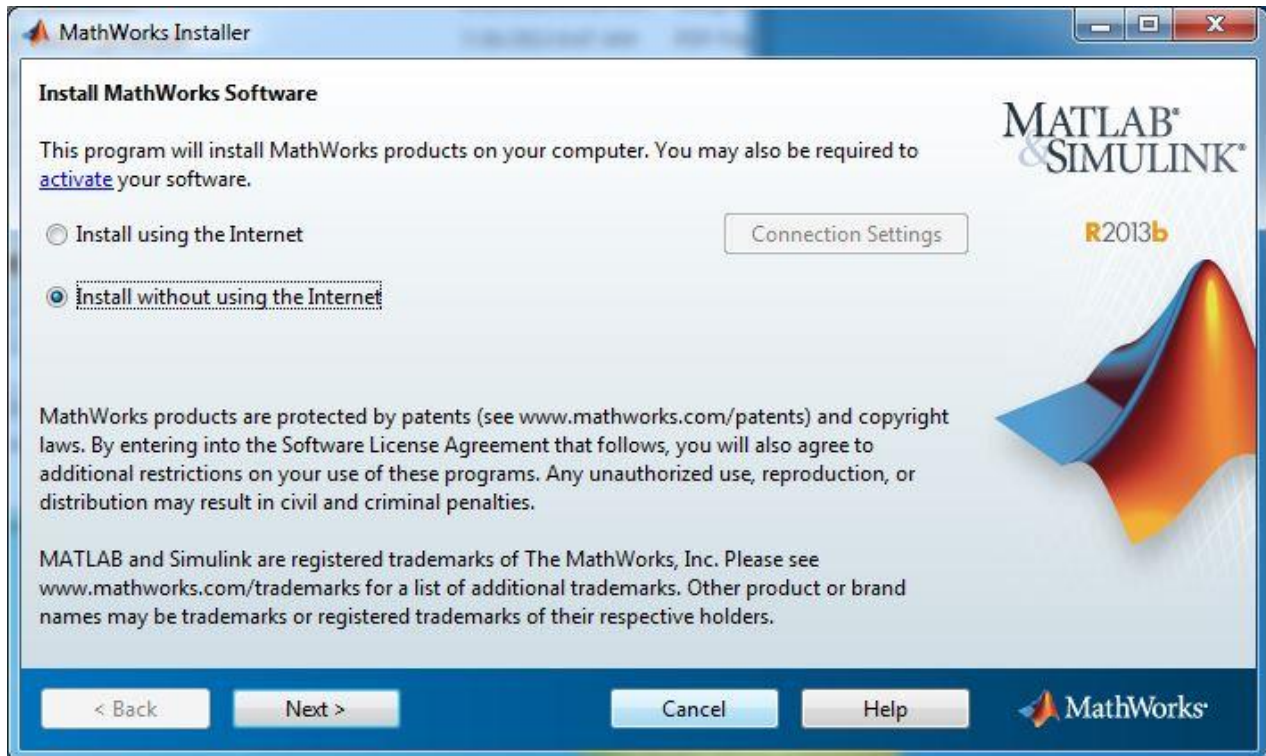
MathWorks Installer

Install MathWorks Software

This program will install MathWorks products on your computer. You may also be required to activate your software.

Install using the Internet

Connection Settings

Install without using the Internet

MATLAB® & SIMULINK®

R2013b

MathWorks products are protected by patents (see www.mathworks.com/patents) and copyright laws. By entering into the Software License Agreement that follows, you will also agree to additional restrictions on your use of these programs. Any unauthorized use, reproduction, or distribution may result in civil and criminal penalties.

MATLAB and Simulink are registered trademarks of The MathWorks, Inc. Please see www.mathworks.com/trademarks for a list of additional trademarks. Other product or brand names may be trademarks or registered trademarks of their respective holders.

< Back

Next >

Cancel

Help

MathWorks®